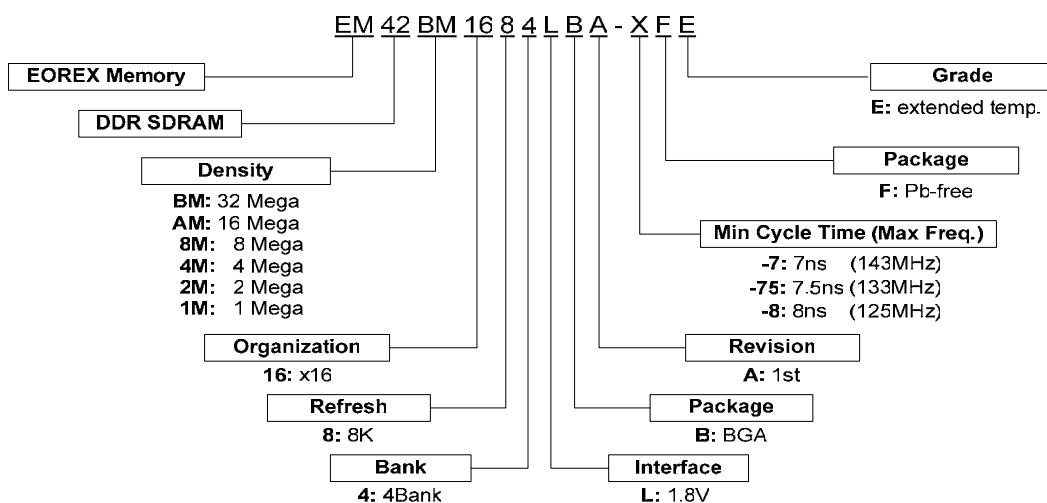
EM 42 BM 16 8 4 L B A - X F E

EOREX Memory

DDR SDRAM

Density

BM: 32 Mega
AM: 16 Mega
8M: 8 Mega
4M: 4 Mega
2M: 2 Mega
1M: 1 Mega

Organization

16: x16

Refresh

8: 8K

Bank

4: 4Bank

Grade

E: extended temp.

Package

F: Pb-free

Min Cycle Time (Max Freq.)

-7: 7ns (143MHz)
-75: 7.5ns (133MHz)
-8: 8ns (125MHz)

Revision

A: 1st

Package

B: BGA

Interface

L: 1.8V